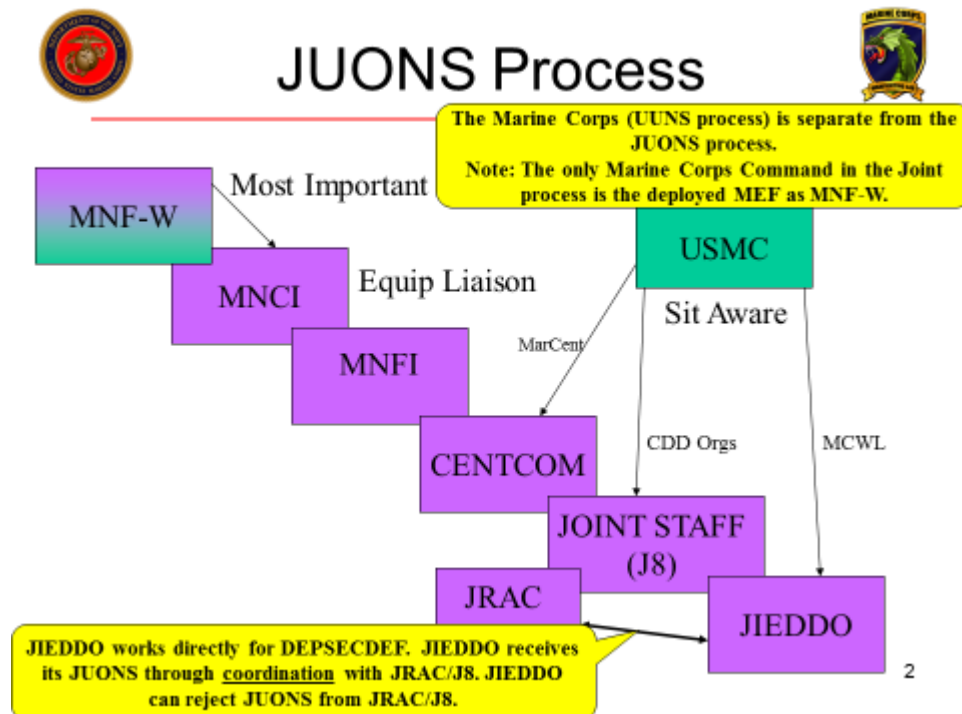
JUONS Process

The Marine Corps (UUNS process) is separate from the JUONS process.
Note: The only Marine Corps Command in the Joint process is the deployed MEF as MNF-W.

MNF-W

Most Important

MNCI

Equip Liaison

MNFI

USMC

Sit Aware

MarCent

CENTCOM

CDD Orgs

MCWL

JOINT STAFF (J8)

JRAC

JIEDDO

JIEDDO works directly for DEPSECDEF. JIEDDO receives its JUONS through coordination with JRAC/J8. JIEDDO can reject JUONS from JRAC/J8.

2